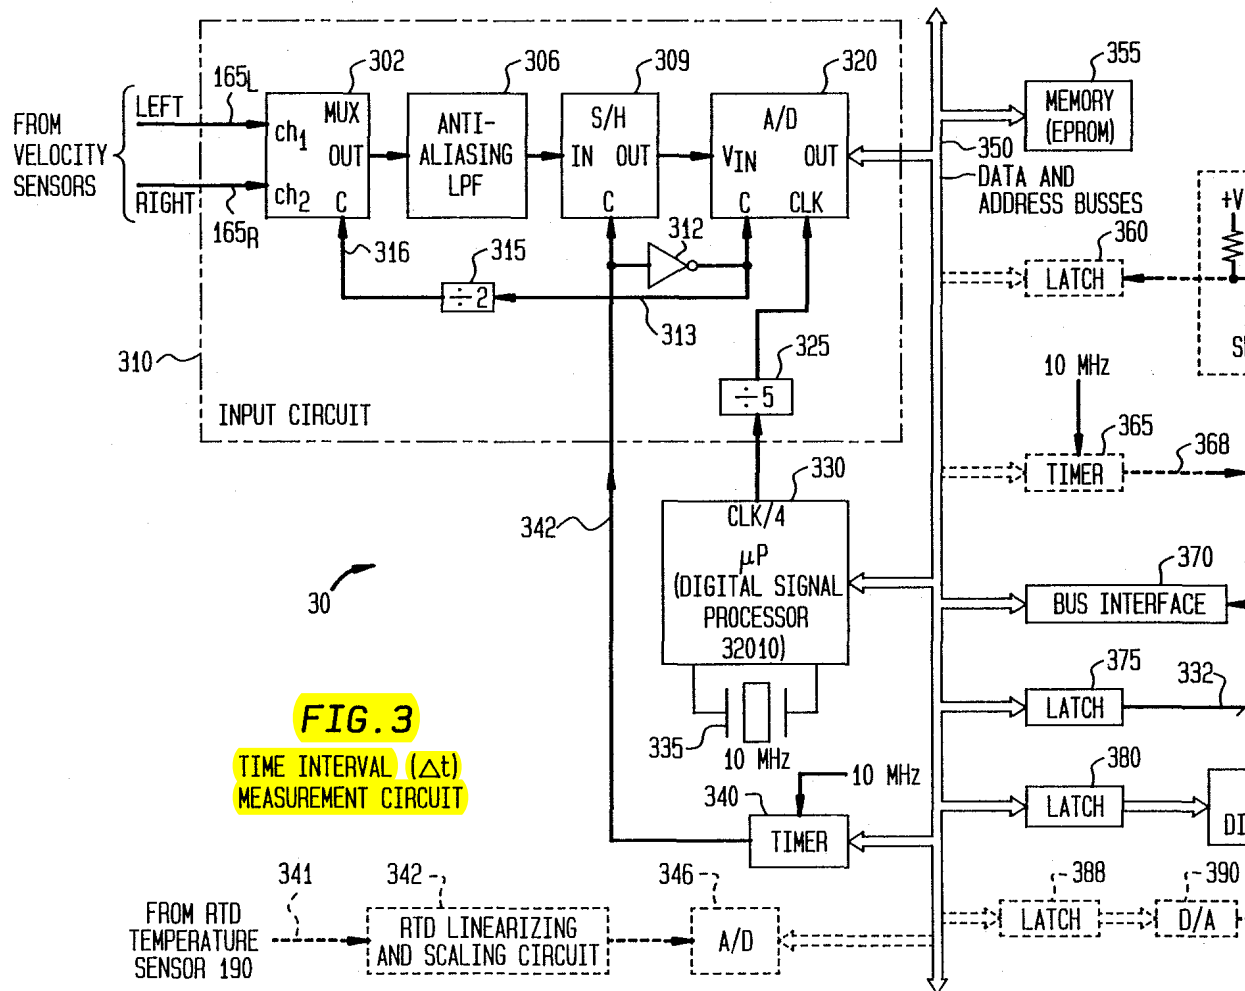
FROM VELOCITY SENSORS
LEFT
RIGHT
$165_L$
$165_R$
302
MUX
$ch_1$
$ch_2$
OUT
C
306
ANTI-ALIASING LPF
309
S/H
IN OUT
C
320
A/D
$V_{IN}$
OUT
C CLK
312
316
315
÷2
313
325
÷5
310
INPUT CIRCUIT
355
MEMORY (EPROM)
350
DATA AND ADDRESS BUSSES
360
LATCH
+V
S
10 MHz
365
TIMER
368
330
CLK/4
μP (DIGITAL SIGNAL PROCESSOR 32010)
342
30
370
BUS INTERFACE
375
LATCH
332
FIG.3
TIME INTERVAL (Δt) MEASUREMENT CIRCUIT
335
10 MHz
340
10 MHz
TIMER
380
LATCH
DI
341
342
346
388
390
FROM RTD TEMPERATURE SENSOR 190
RTD LINEARIZING AND SCALING CIRCUIT
A/D
LATCH
D/A